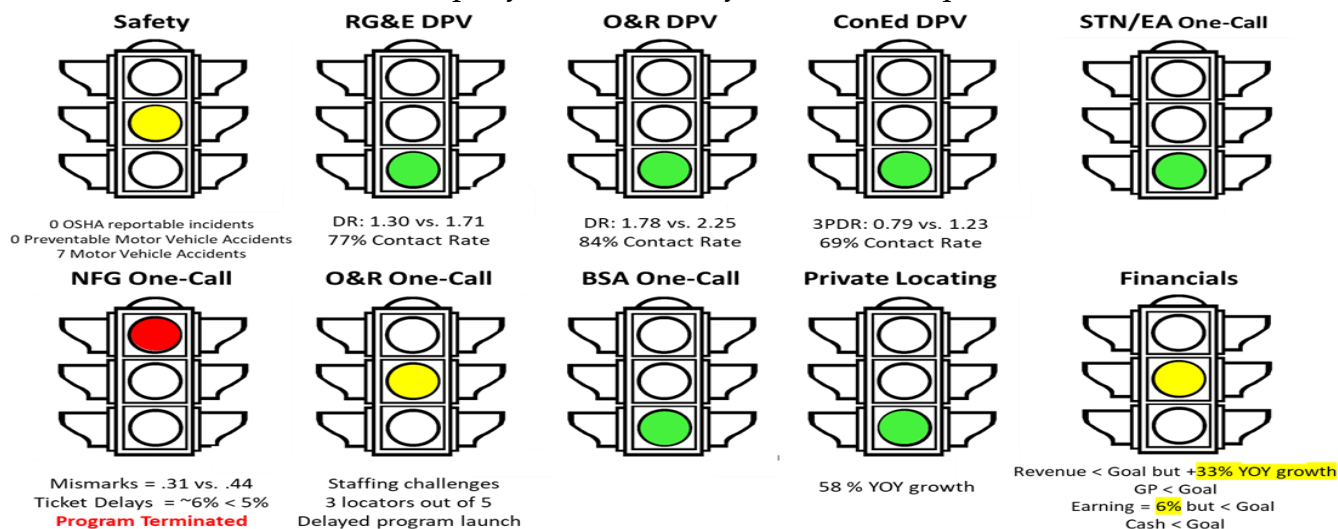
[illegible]

Safety

0 OSHA reportable incidents
0 Preventable Motor Vehicle Accidents
7 Motor Vehicle Accidents

RG&E DPV

DR: 1.30 vs. 1.71
77% Contact Rate

O&R DPV

DR: 1.78 vs. 2.25
84% Contact Rate

ConEd DPV

3PDR: 0.79 vs. 1.23
69% Contact Rate

STN/EA One-Call

NFG One-Call

Mismarks = .31 vs. .44
Ticket Delays = ~6% < 5%
Program Terminated

O&R One-Call

Staffing challenges
3 locators out of 5
Delayed program launch

BSA One-Call

Private Locating

58 % YOY growth

Financials

Revenue < Goal but +33% YOY growth
GP < Goal
Earning = 6% but < Goal
Cash < Goal